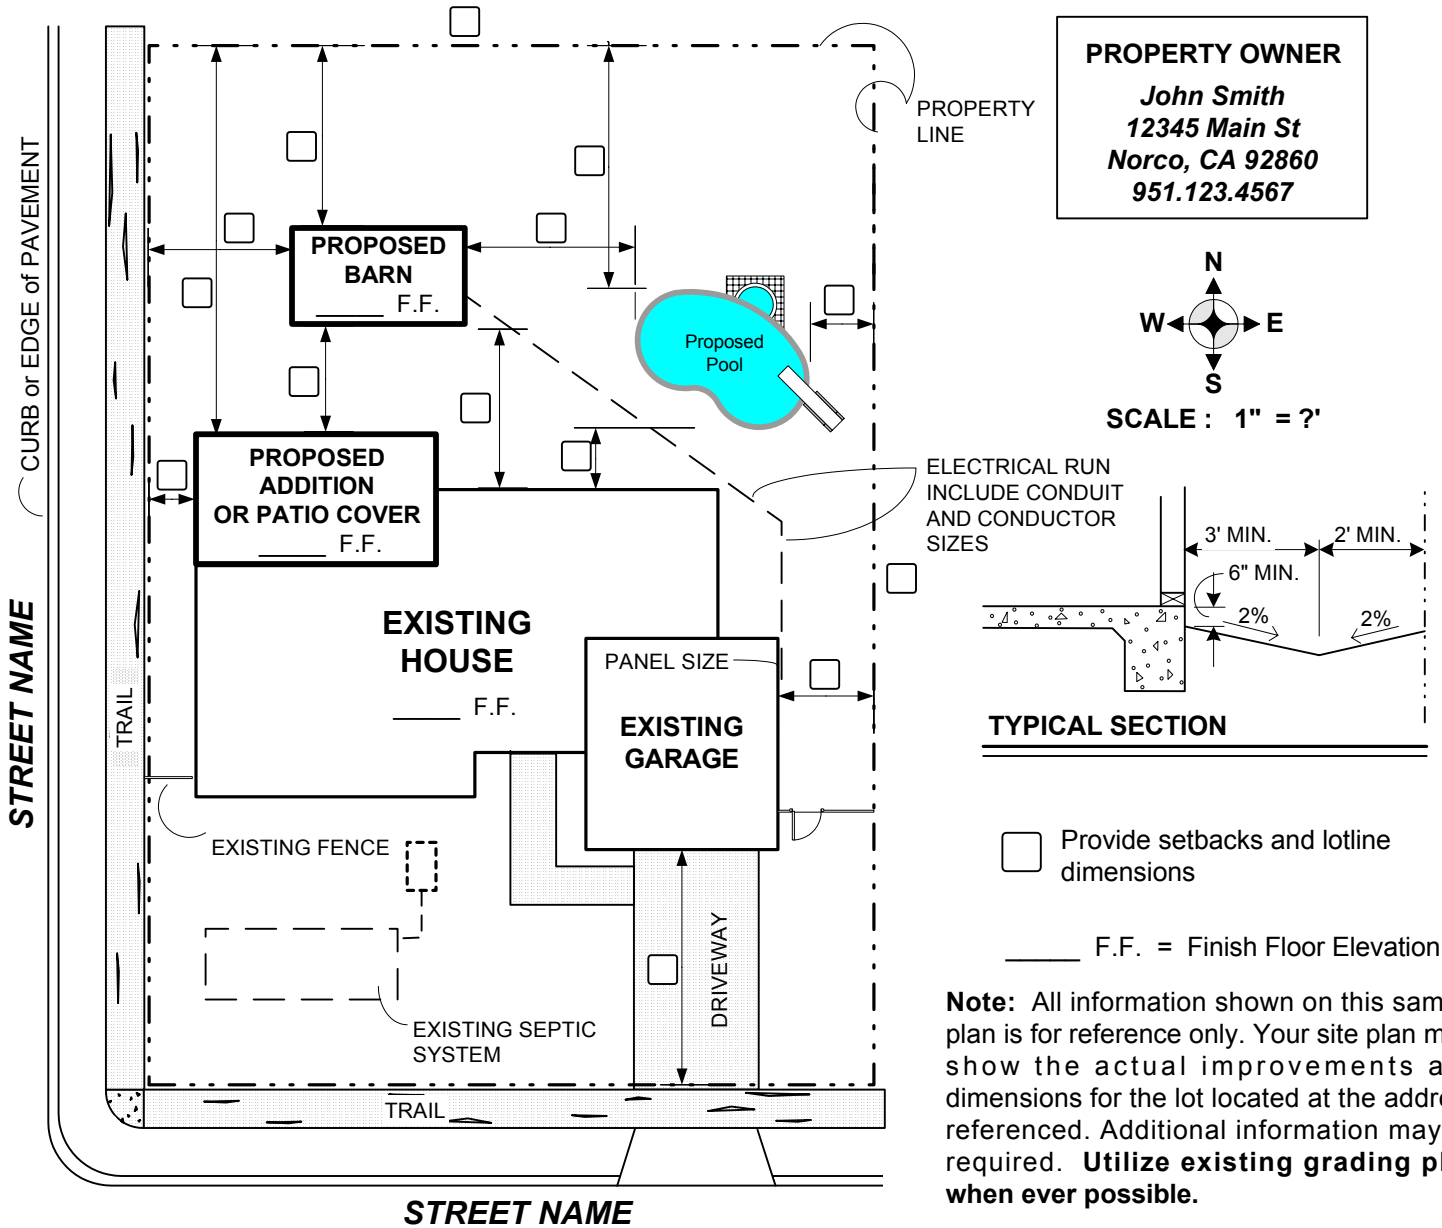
PROPERTY OWNER
John Smith
12345 Main St
Norco, CA 92860
951.123.4567

PROPERTY LINE

CURB or EDGE of PAVEMENT

PROPOSED BARN
_____ F.F.

Proposed Pool

N
W E
S

SCALE : 1" = ?'

PROPOSED ADDITION OR PATIO COVER
_____ F.F.

ELECTRICAL RUN INCLUDE CONDUIT AND CONDUCTOR SIZES

3' MIN.
2' MIN.
6" MIN.
2%
2%

EXISTING HOUSE
_____ F.F.

PANEL SIZE

EXISTING GARAGE

TYPICAL SECTION

STREET NAME

TRAIL

EXISTING FENCE

Provide setbacks and lotline dimensions

_____ F.F. = Finish Floor Elevation

DRIVEWAY

EXISTING SEPTIC SYSTEM

Note: All information shown on this sam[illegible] plan is for reference only. Your site plan m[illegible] show the actual improvements a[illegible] dimensions for the lot located at the addr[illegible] referenced. Additional information may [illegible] required. Utilize existing grading pl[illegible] when ever possible.

TRAIL

STREET NAME